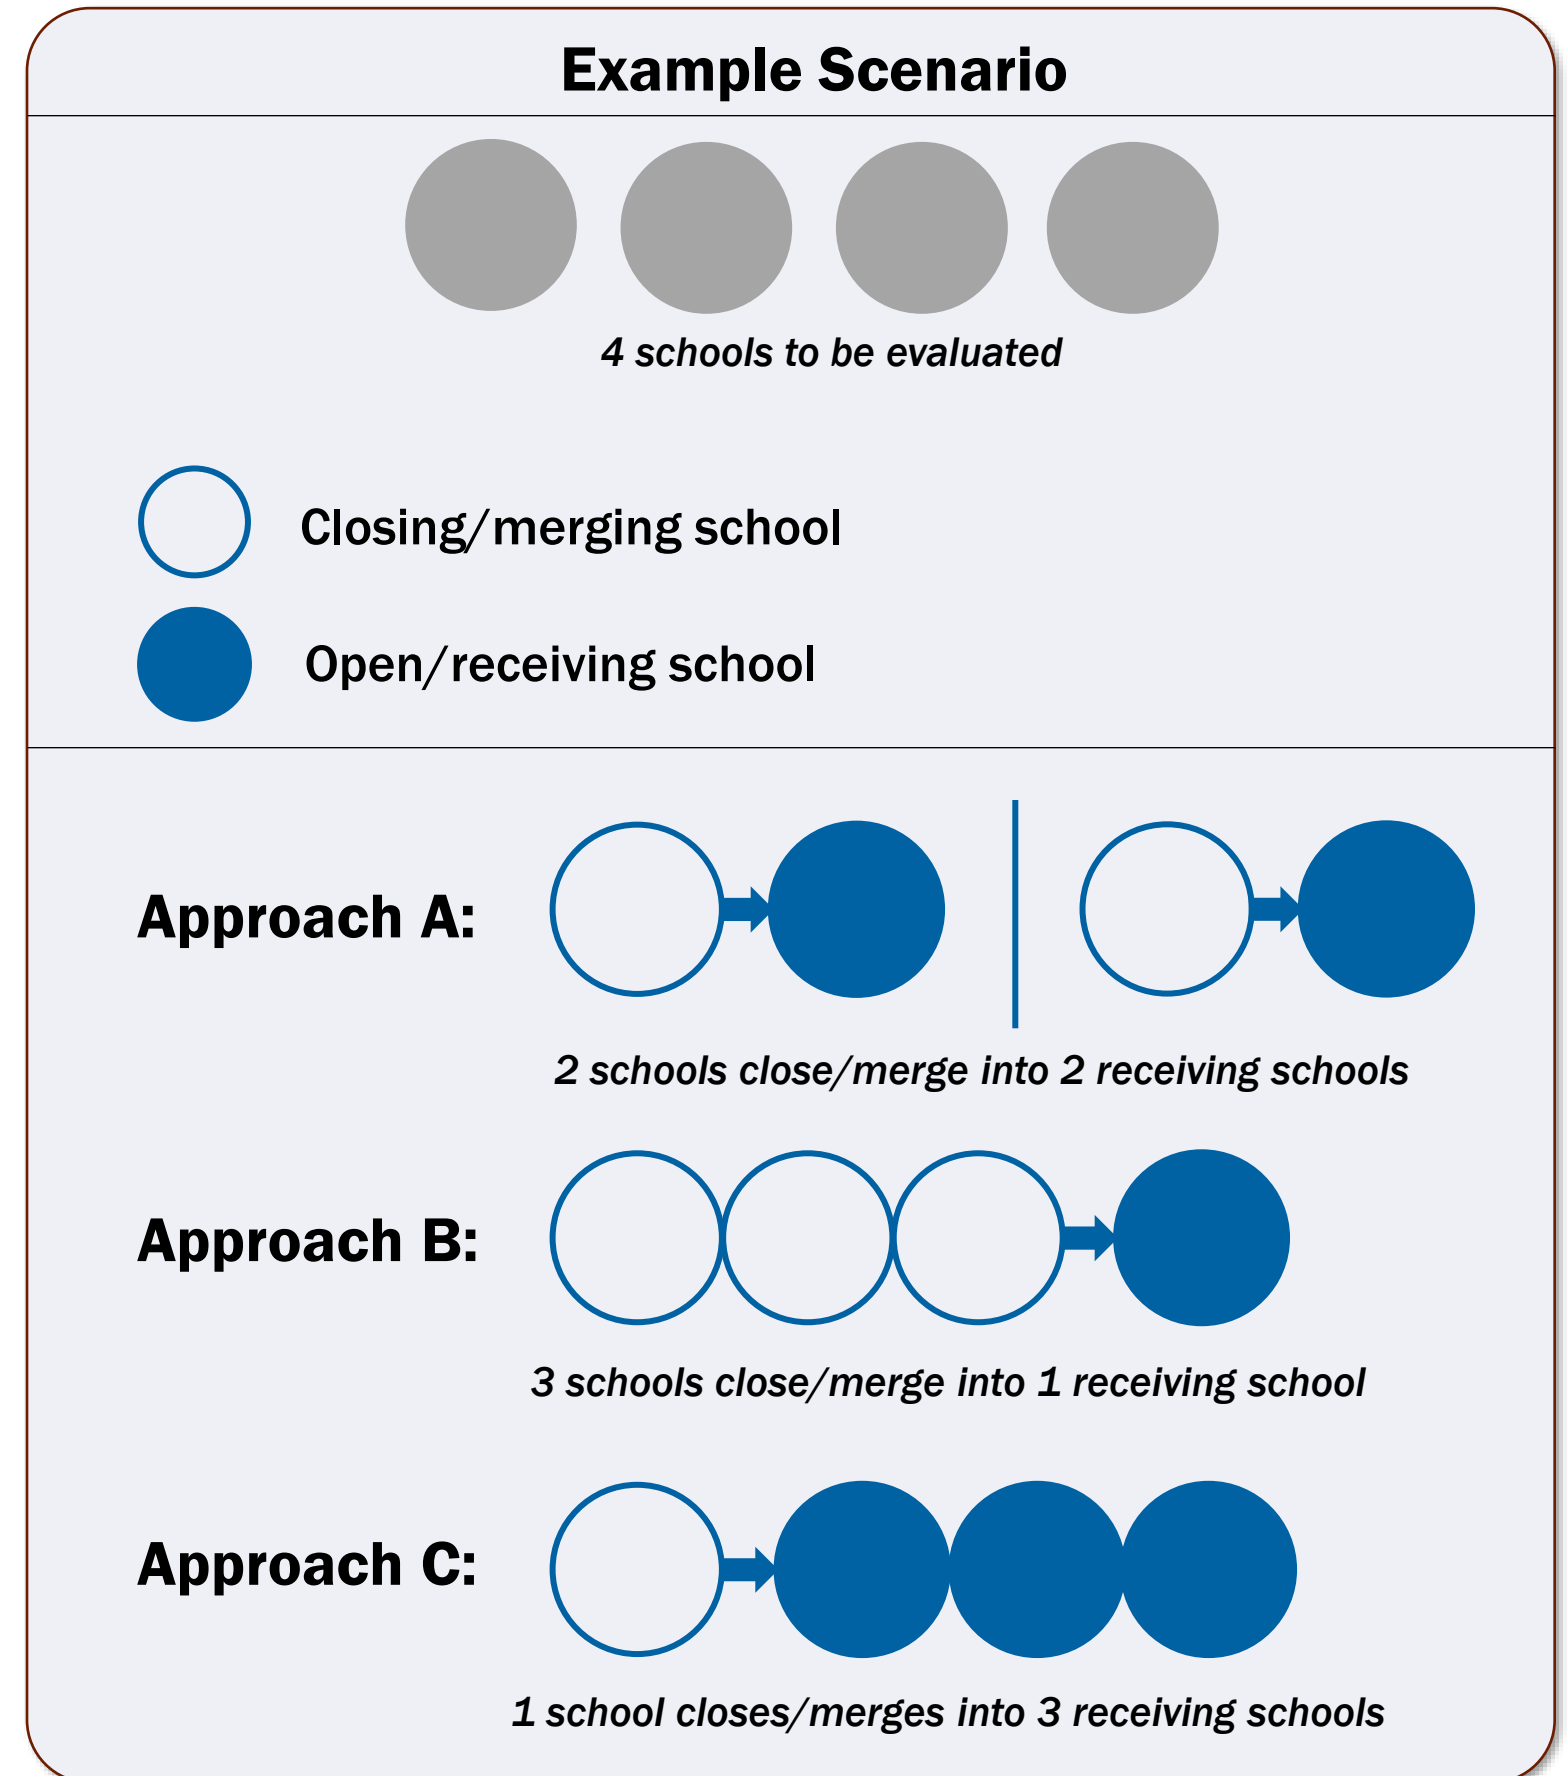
Example Scenario

4 schools to be evaluated

Closing/merging school

Open/receiving school

Approach A:

2 schools close/merge into 2 receiving schools

Approach B:

3 schools close/merge into 1 receiving school

Approach C:

1 school closes/merges into 3 receiving schools